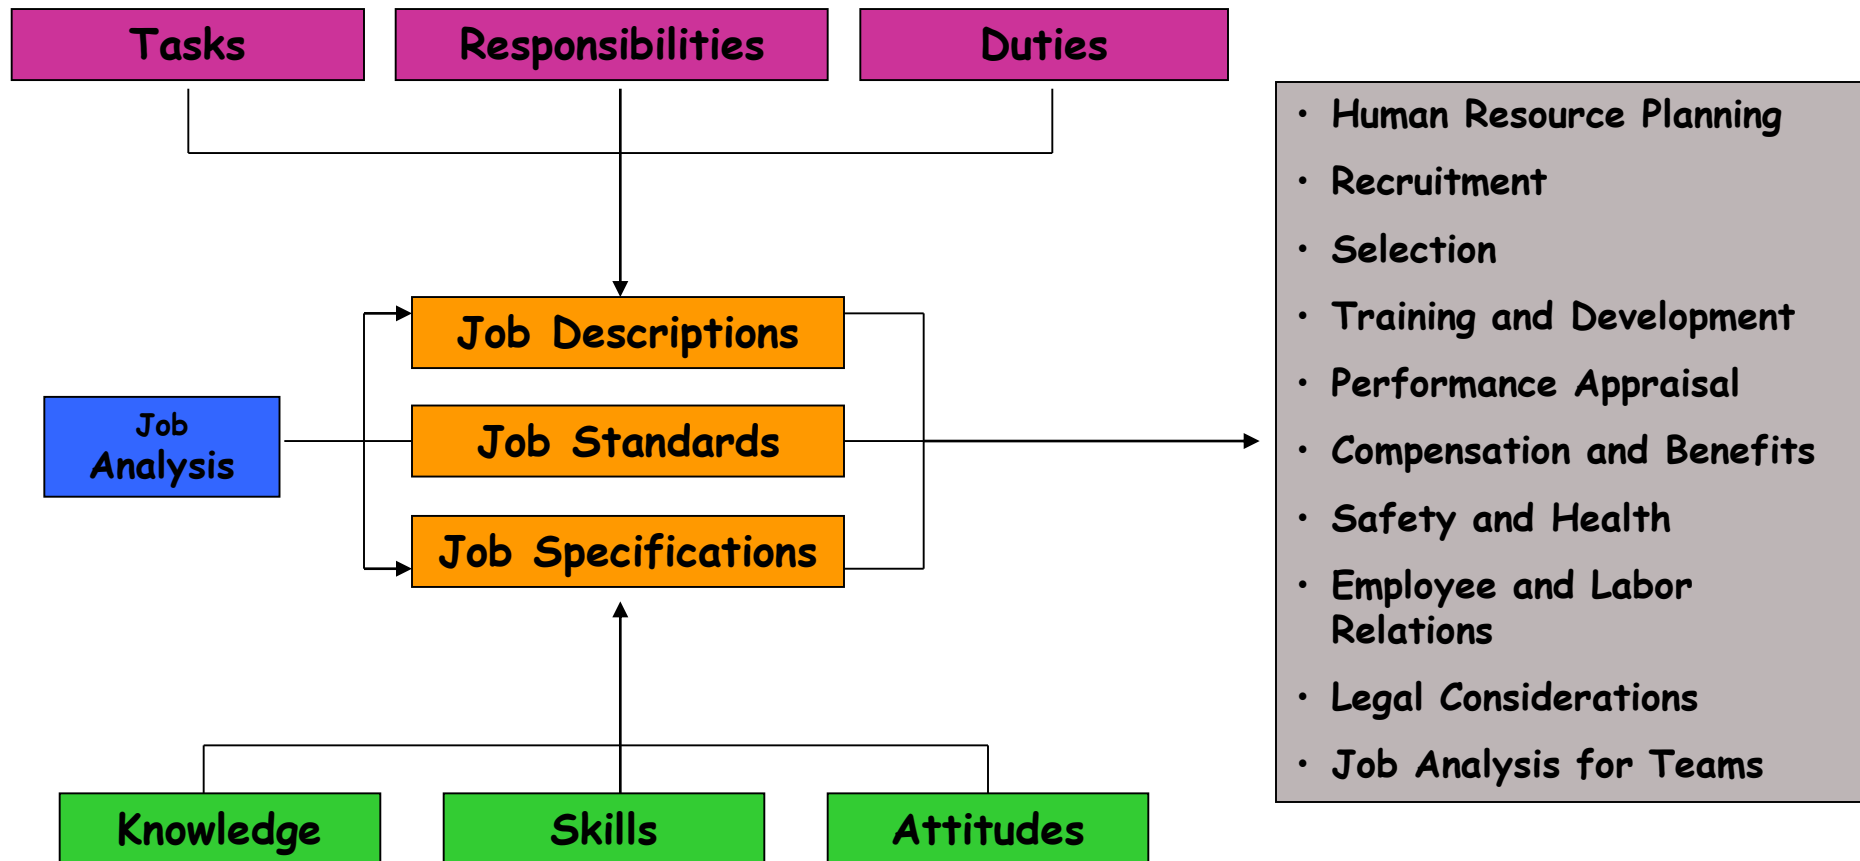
Tasks

Responsibilities

Duties

Job Analysis

Job Descriptions

Job Standards

Job Specifications

Knowledge

Skills

Attitudes

- Human Resource Planning
- Recruitment
- Selection
- Training and Development
- Performance Appraisal
- Compensation and Benefits
- Safety and Health
- Employee and Labor Relations
- Legal Considerations
- Job Analysis for Teams